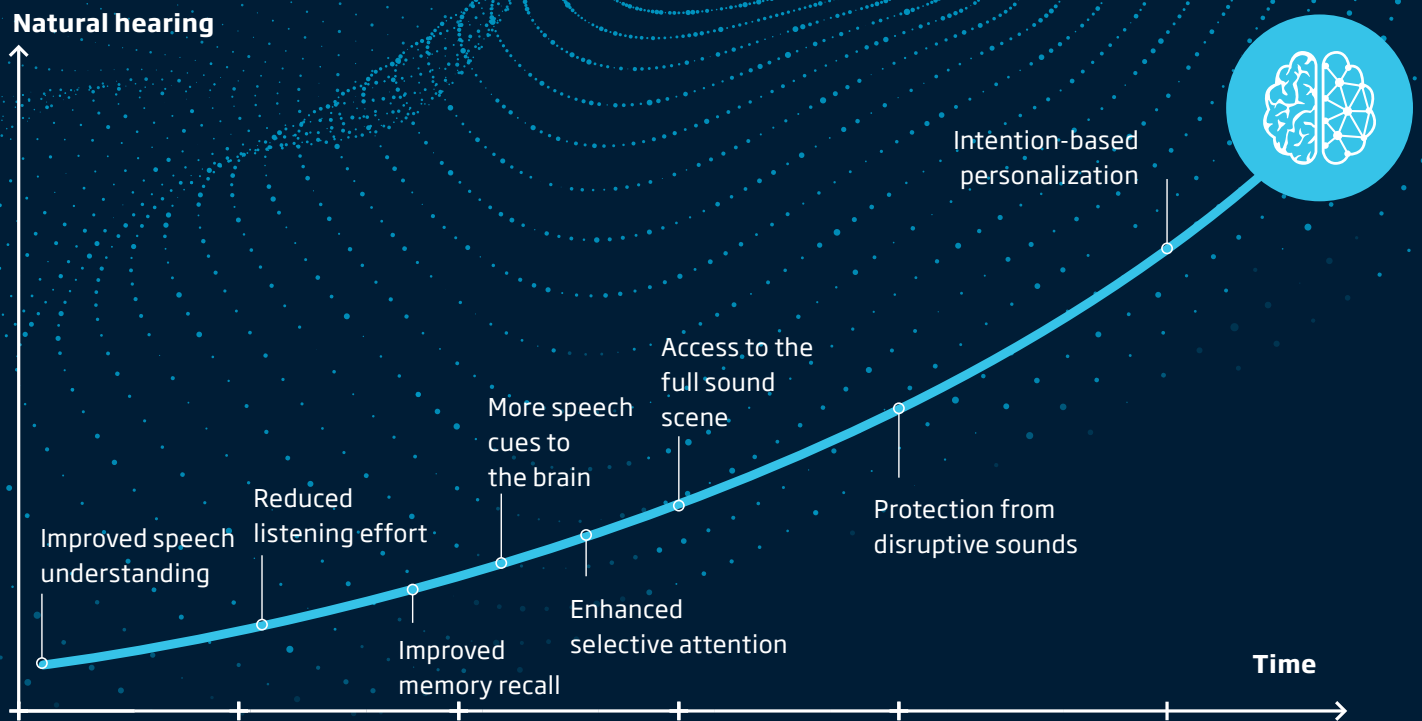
Natural hearing

Intention-based personalization

Access to the full sound scene

More speech cues to the brain

Reduced listening effort

Improved speech understanding

Protection from disruptive sounds

Enhanced selective attention

Improved memory recall

Time